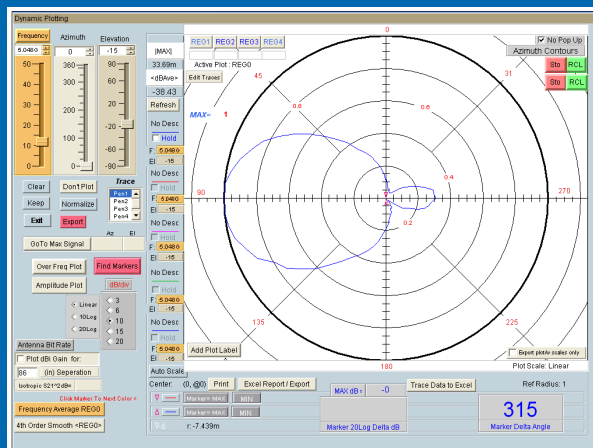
Dynamic Plotting

Frequency
5.048G
50
40
30
20
10
0

Azimuth
0
360
300
200
100
0

Elevation
-15
90
60
20
-20
-60
-90

|MAX|
33.69m
<dBAve>
-38.43
Refresh

REG1 REG2 REG3 REG4
Active Plot : REG0
Edit Traces

No Pop Up
Azimuth Contours
Sto RCL
Sto RCL

MAX= 1

45
31
0.8
0.6
0.4
0.2
90
270
135
225
180

No Desc
Hold
F 5.048G
El -15
No Desc
Hold
F 5.048G
El -15
No Desc
Hold
F 5.048G
El -15
No Desc
Hold
F 5.048G
El -15
No Desc
Hold
F 5.048G
El -15

Clear Don't Plot
Keep Normalize
Exit Export
Trace
Pen1
Pen2
Pen3
Pen4
GoTo Max Signal
Az El
Over Freq Plot Find Markers
Amplitude Plot dB/div
Linear
10Log
20Log
3
6
10
15
20
Antenna Bit Rate
Plot dBi Gain for:
86 (in) Seperation
Isotropic S21^2dBi
Click Marker To Next Color
Frequency Average REG0
4th Order Smooth <REG0>

Auto Scale
Add Plot Label
Export plot w scales only
Plot Scale: Linear

Center: (0, @0) Print Excel Report / Export
Marker=MAX MIN
Marker=MAX MIN
r: -7.439m
MAX dB = -0
Marker 20Log Delta dB
Trace Data to Excel
Ref Radius: 1
315
Marker Delta Angle